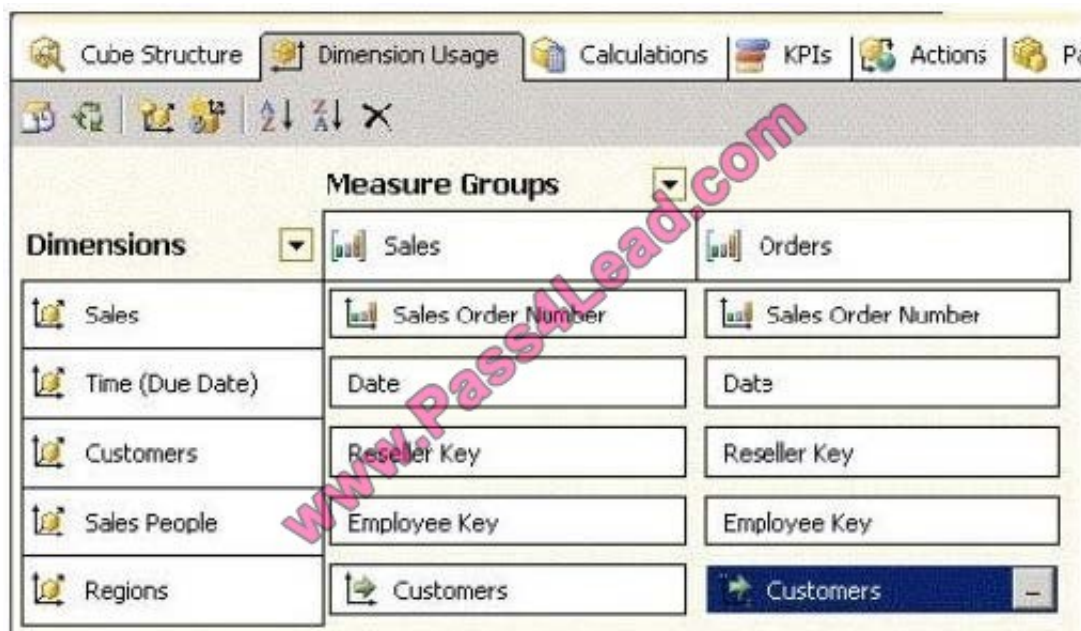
Cube Structure | Dimension Usage | Calculations | KPIs | Actions | Pa

Measure Groups

| Dimensions | Sales | Orders |
|---|---|---|
| Sales | Sales Order Number | Sales Order Number |
| Time (Due Date) | Date | Date |
| Customers | Reseller Key | Reseller Key |
| Sales People | Employee Key | Employee Key |
| Regions | Customers | Customers |

www.Pass4Lead.com